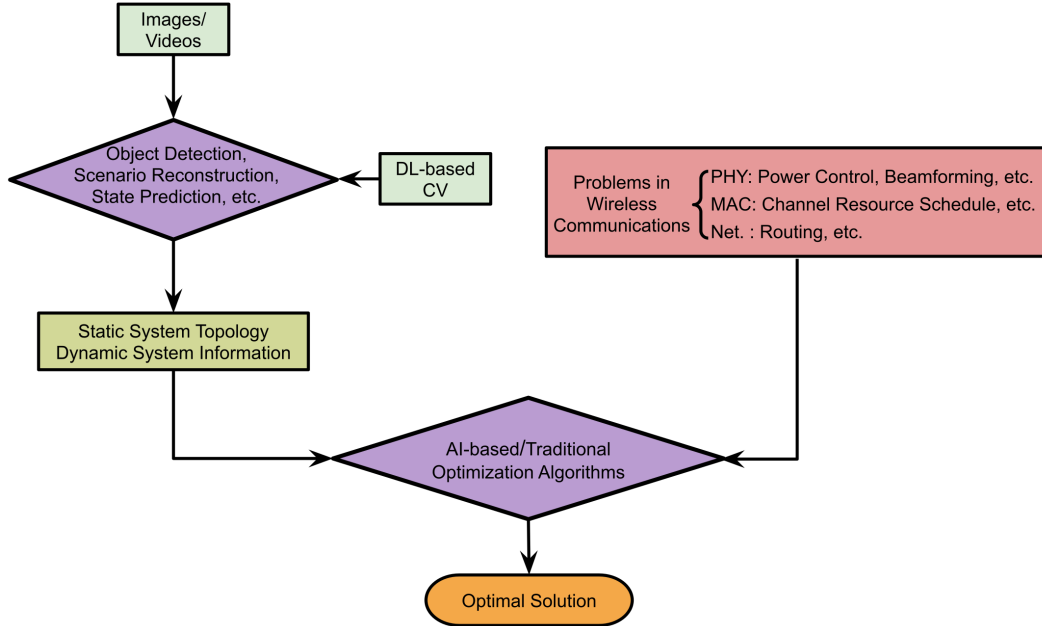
Images/
Videos

Object Detection,
Scenario Reconstruction,
State Prediction, etc.

DL-based
CV

Problems in
Wireless
Communications

PHY: Power Control, Beamforming, etc.
MAC: Channel Resource Schedule, etc.
Net. : Routing, etc.

Static System Topology
Dynamic System Information

AI-based/Traditional
Optimization Algorithms

Optimal Solution